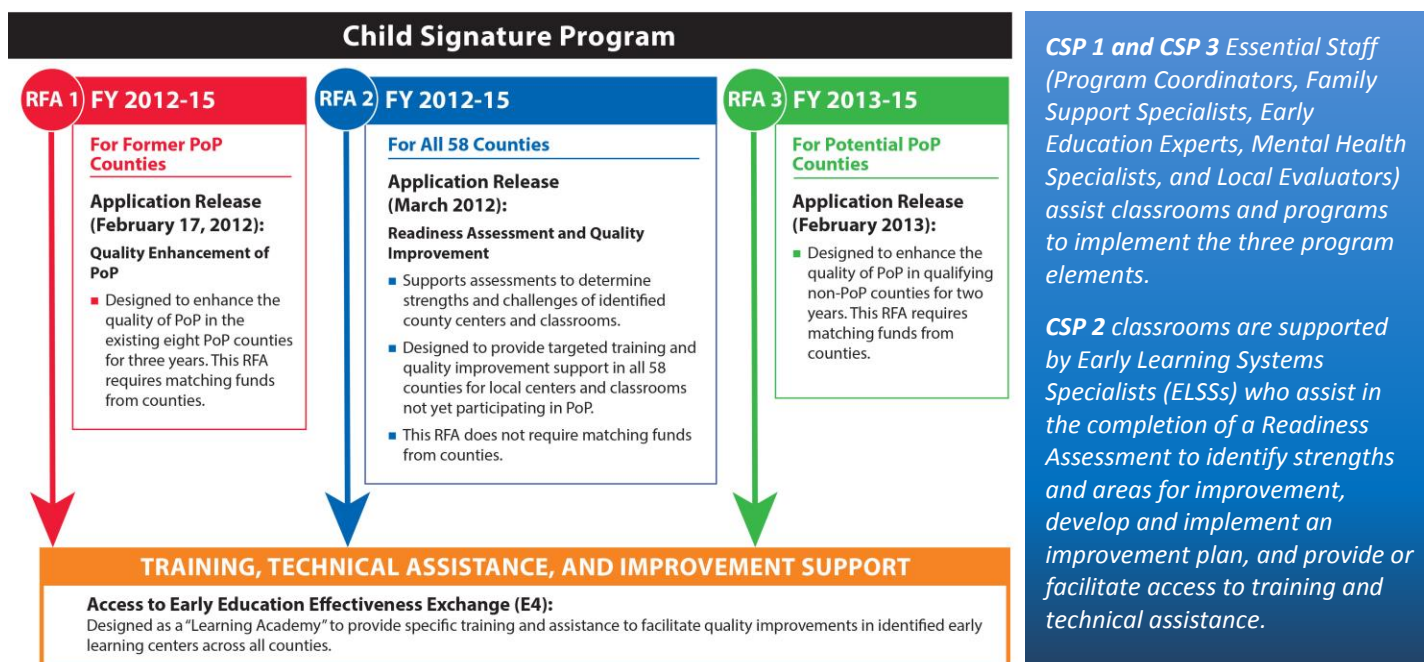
Child Signature Program

RFA 1 FY 2012-15

For Former PoP Counties

Application Release (February 17, 2012):

Quality Enhancement of PoP

■ Designed to enhance the quality of PoP in the existing eight PoP counties for three years. This RFA requires matching funds from counties.

RFA 2 FY 2012-15

For All 58 Counties

Application Release (March 2012):

Readiness Assessment and Quality Improvement

■ Supports assessments to determine strengths and challenges of identified county centers and classrooms.

■ Designed to provide targeted training and quality improvement support in all 58 counties for local centers and classrooms not yet participating in PoP.

■ This RFA does not require matching funds from counties.

RFA 3 FY 2013-15

For Potential PoP Counties

Application Release (February 2013):

■ Designed to enhance the quality of PoP in qualifying non-PoP counties for two years. This RFA requires matching funds from counties.

TRAINING, TECHNICAL ASSISTANCE, AND IMPROVEMENT SUPPORT

Access to Early Education Effectiveness Exchange (E4):
Designed as a "Learning Academy" to provide specific training and assistance to facilitate quality improvements in identified early learning centers across all counties.

CSP 1 and CSP 3 Essential Staff (Program Coordinators, Family Support Specialists, Early Education Experts, Mental Health Specialists, and Local Evaluators) assist classrooms and programs to implement the three program elements.

CSP 2 classrooms are supported by Early Learning Systems Specialists (ELSSs) who assist in the completion of a Readiness Assessment to identify strengths and areas for improvement, develop and implement an improvement plan, and provide or facilitate access to training and technical assistance.